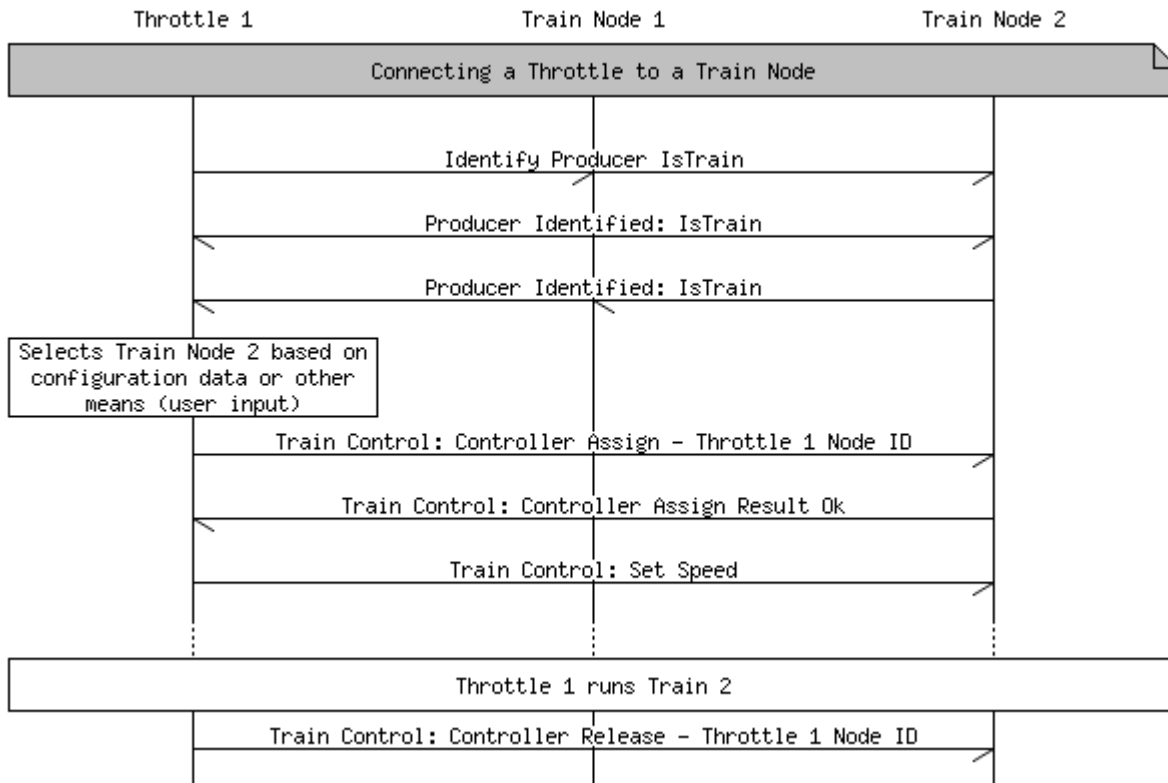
Throttle 1

Train Node 1

Train Node 2

Connecting a Throttle to a Train Node

Identify Producer IsTrain

Producer Identified: IsTrain

Producer Identified: IsTrain

Selects Train Node 2 based on configuration data or other means (user input)

Train Control: Controller Assign - Throttle 1 Node ID

Train Control: Controller Assign Result Ok

Train Control: Set Speed

Throttle 1 runs Train 2

Train Control: Controller Release - Throttle 1 Node ID